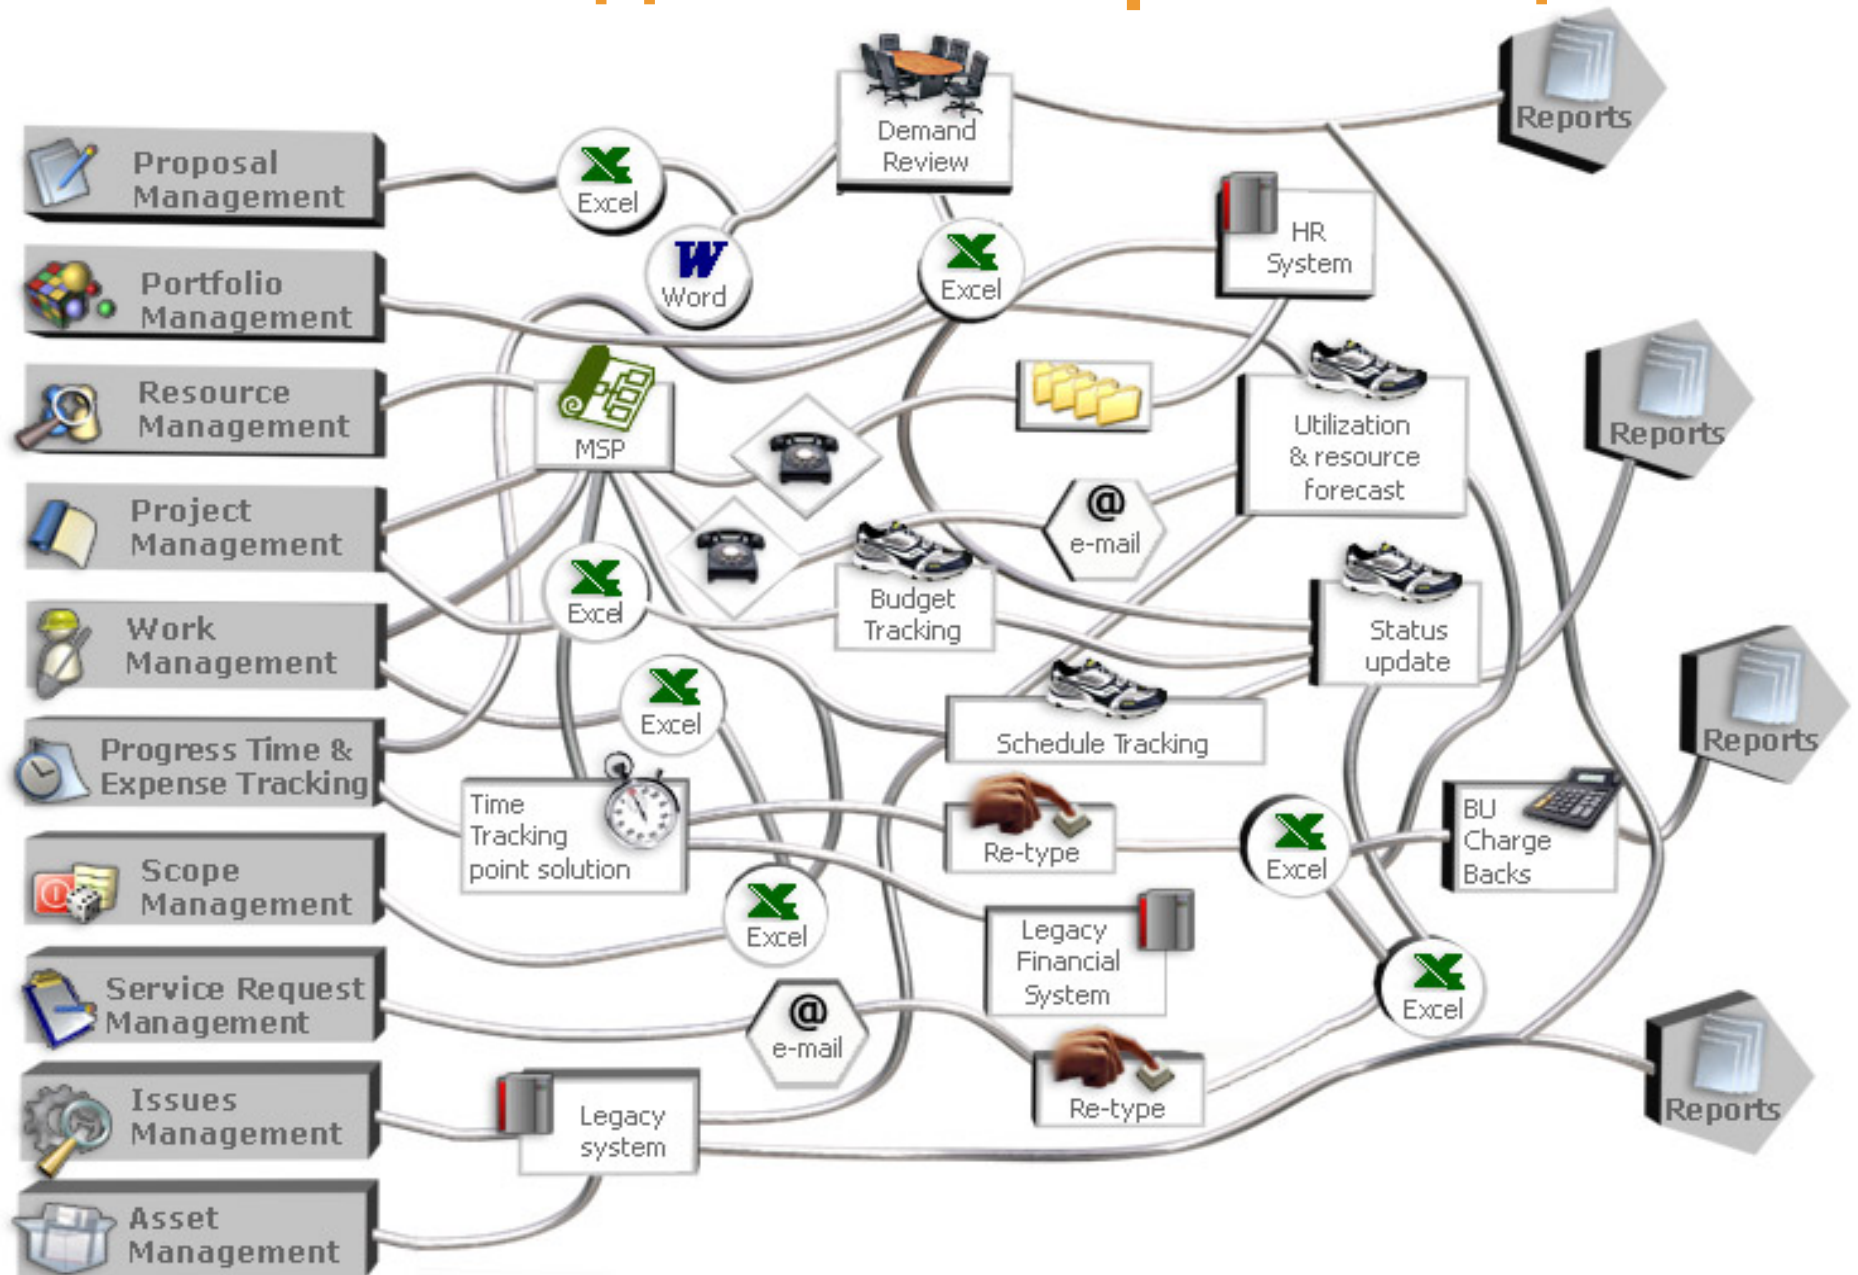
Proposal Management

Portfolio Management

Resource Management

Project Management

Work Management

Progress Time & Expense Tracking

Scope Management

Service Request Management

Issues Management

Asset Management

Excel

Word

Demand Review

Excel

HR System

Reports

MSP

Utilization & resource forecast

Reports

@ e-mail

Excel

Budget Tracking

Status update

Excel

Schedule Tracking

Reports

Time Tracking point solution

Re-type

Excel

BU Charge Backs

Excel

Legacy Financial System

Excel

@ e-mail

Re-type

Reports

Legacy system